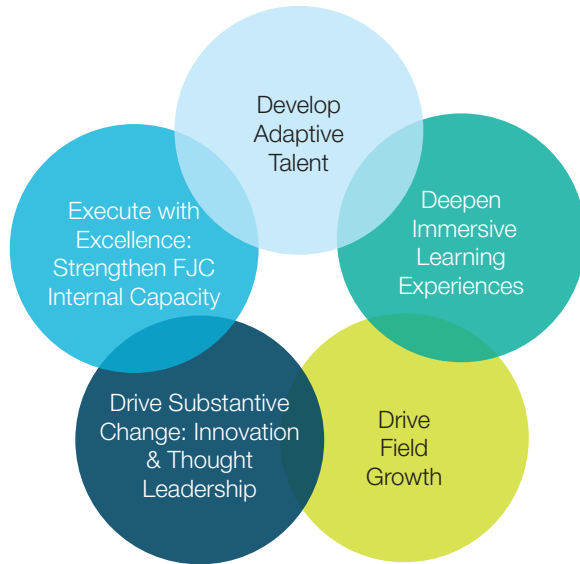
Develop Adaptive Talent

Deepen Immersive Learning Experiences

Drive Field Growth

Drive Substantive Change: Innovation & Thought Leadership

Execute with Excellence: Strengthen FJC Internal Capacity